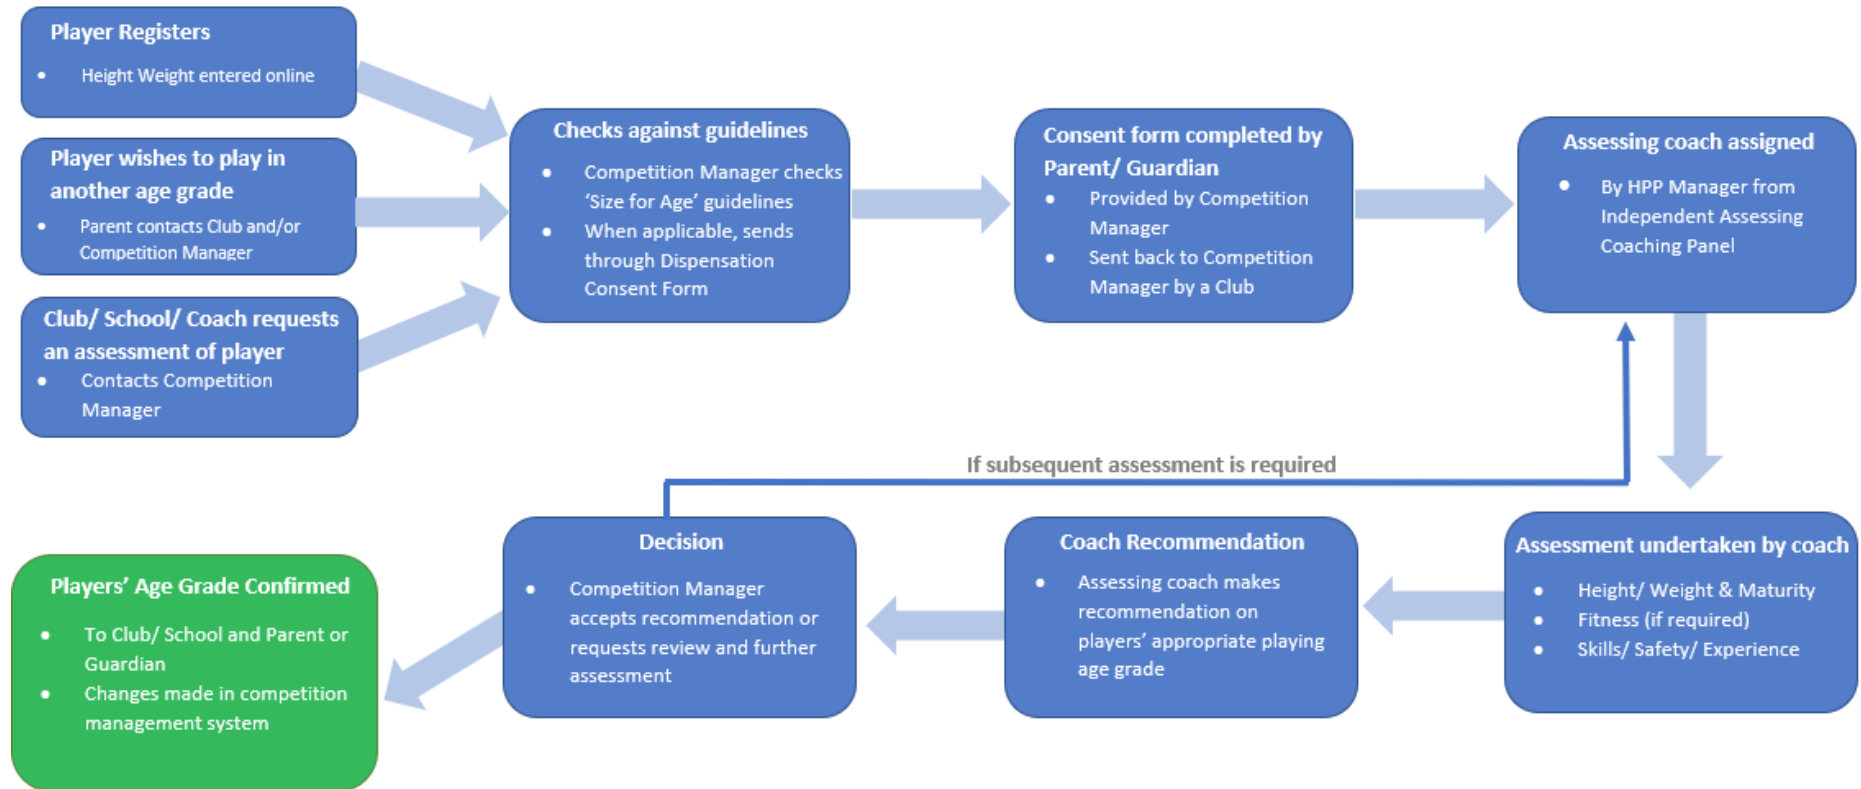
Player Registers

- Height Weight entered online

Player wishes to play in another age grade

- Parent contacts Club and/or Competition Manager

Club/ School/ Coach requests an assessment of player

- Contacts Competition Manager

Checks against guidelines

- Competition Manager checks 'Size for Age' guidelines
- When applicable, sends through Dispensation Consent Form

Consent form completed by Parent/ Guardian

- Provided by Competition Manager
- Sent back to Competition Manager by a Club

Assessing coach assigned

- By HPP Manager from Independent Assessing Coaching Panel

If subsequent assessment is required

Assessment undertaken by coach

- Height/ Weight & Maturity
- Fitness (if required)
- Skills/ Safety/ Experience

Coach Recommendation

- Assessing coach makes recommendation on players' appropriate playing age grade

Decision

- Competition Manager accepts recommendation or requests review and further assessment

Players' Age Grade Confirmed

- To Club/ School and Parent or Guardian
- Changes made in competition management system